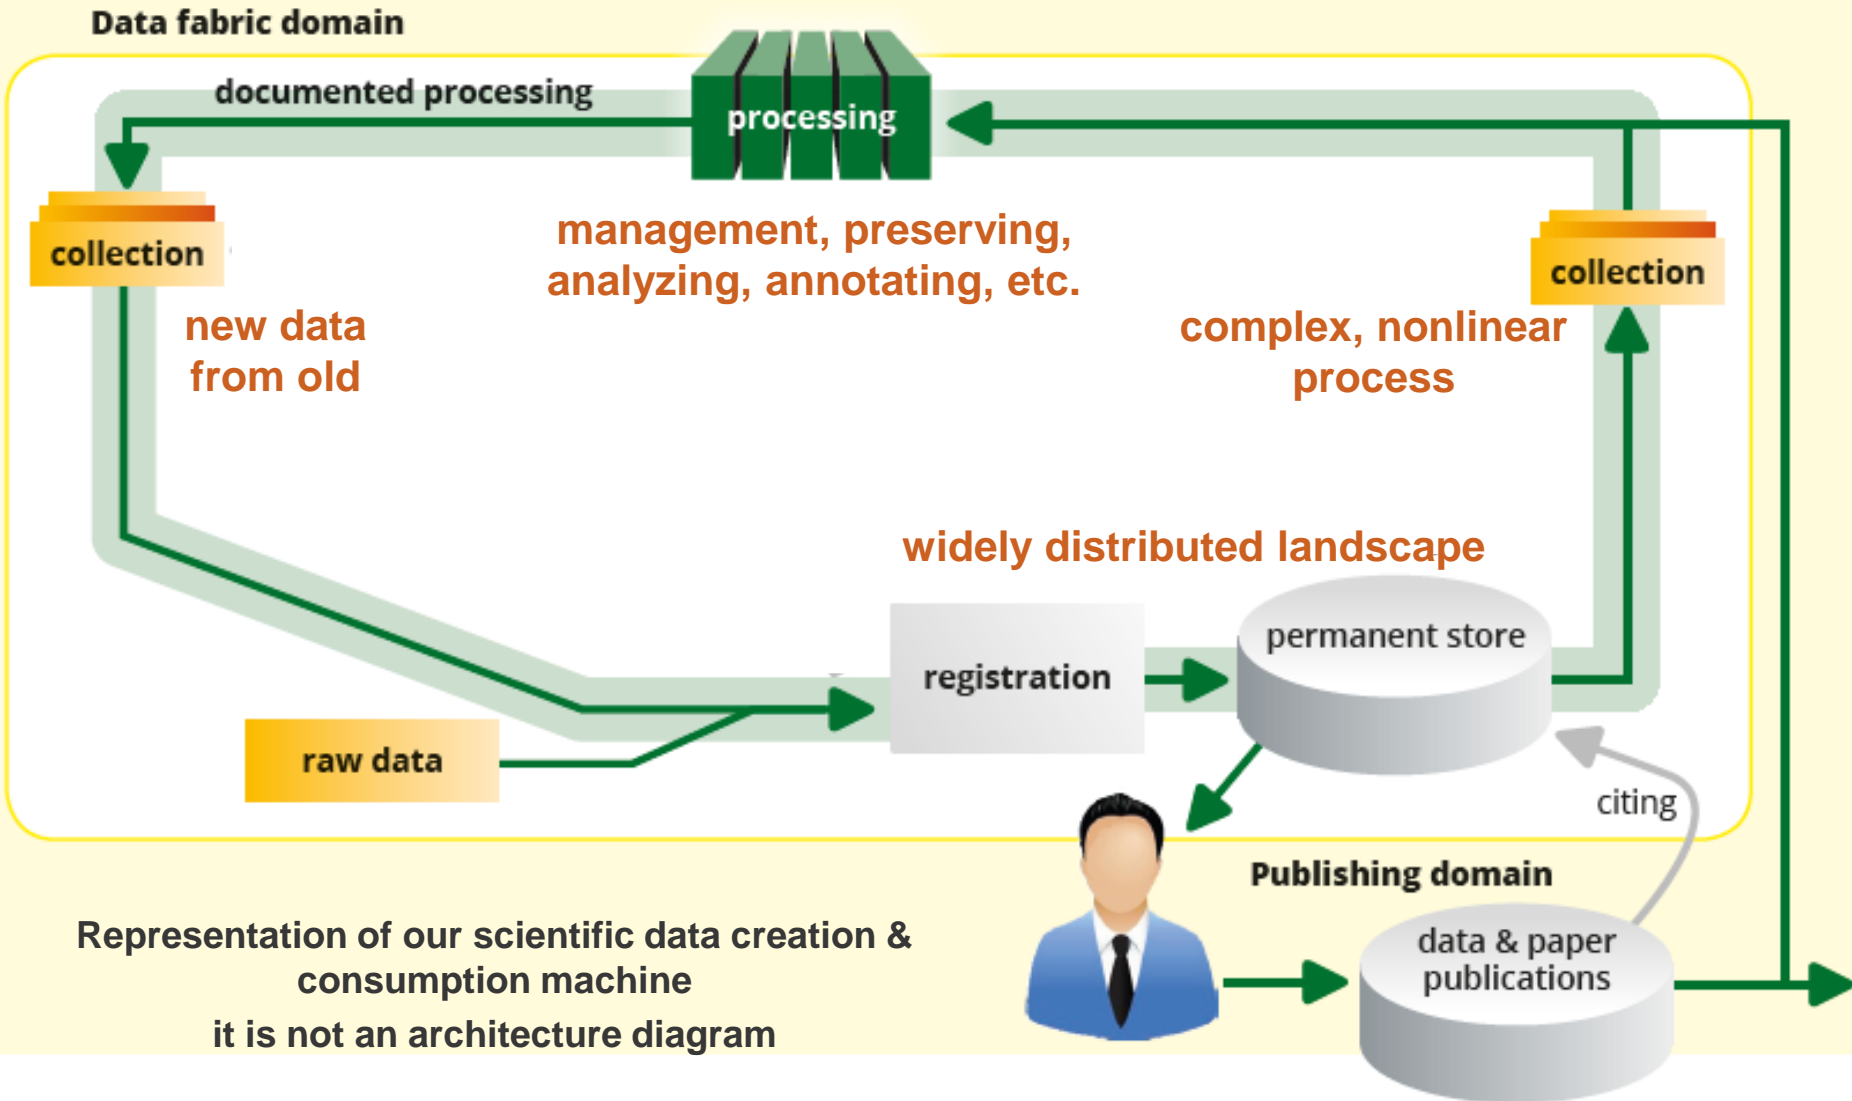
Data fabric domain

documented processing

processing

collection

management, preserving, analyzing, annotating, etc.

collection

new data from old

complex, nonlinear process

widely distributed landscape

registration

permanent store

raw data

citing

Publishing domain

Representation of our scientific data creation & consumption machine

it is not an architecture diagram

data & paper publications